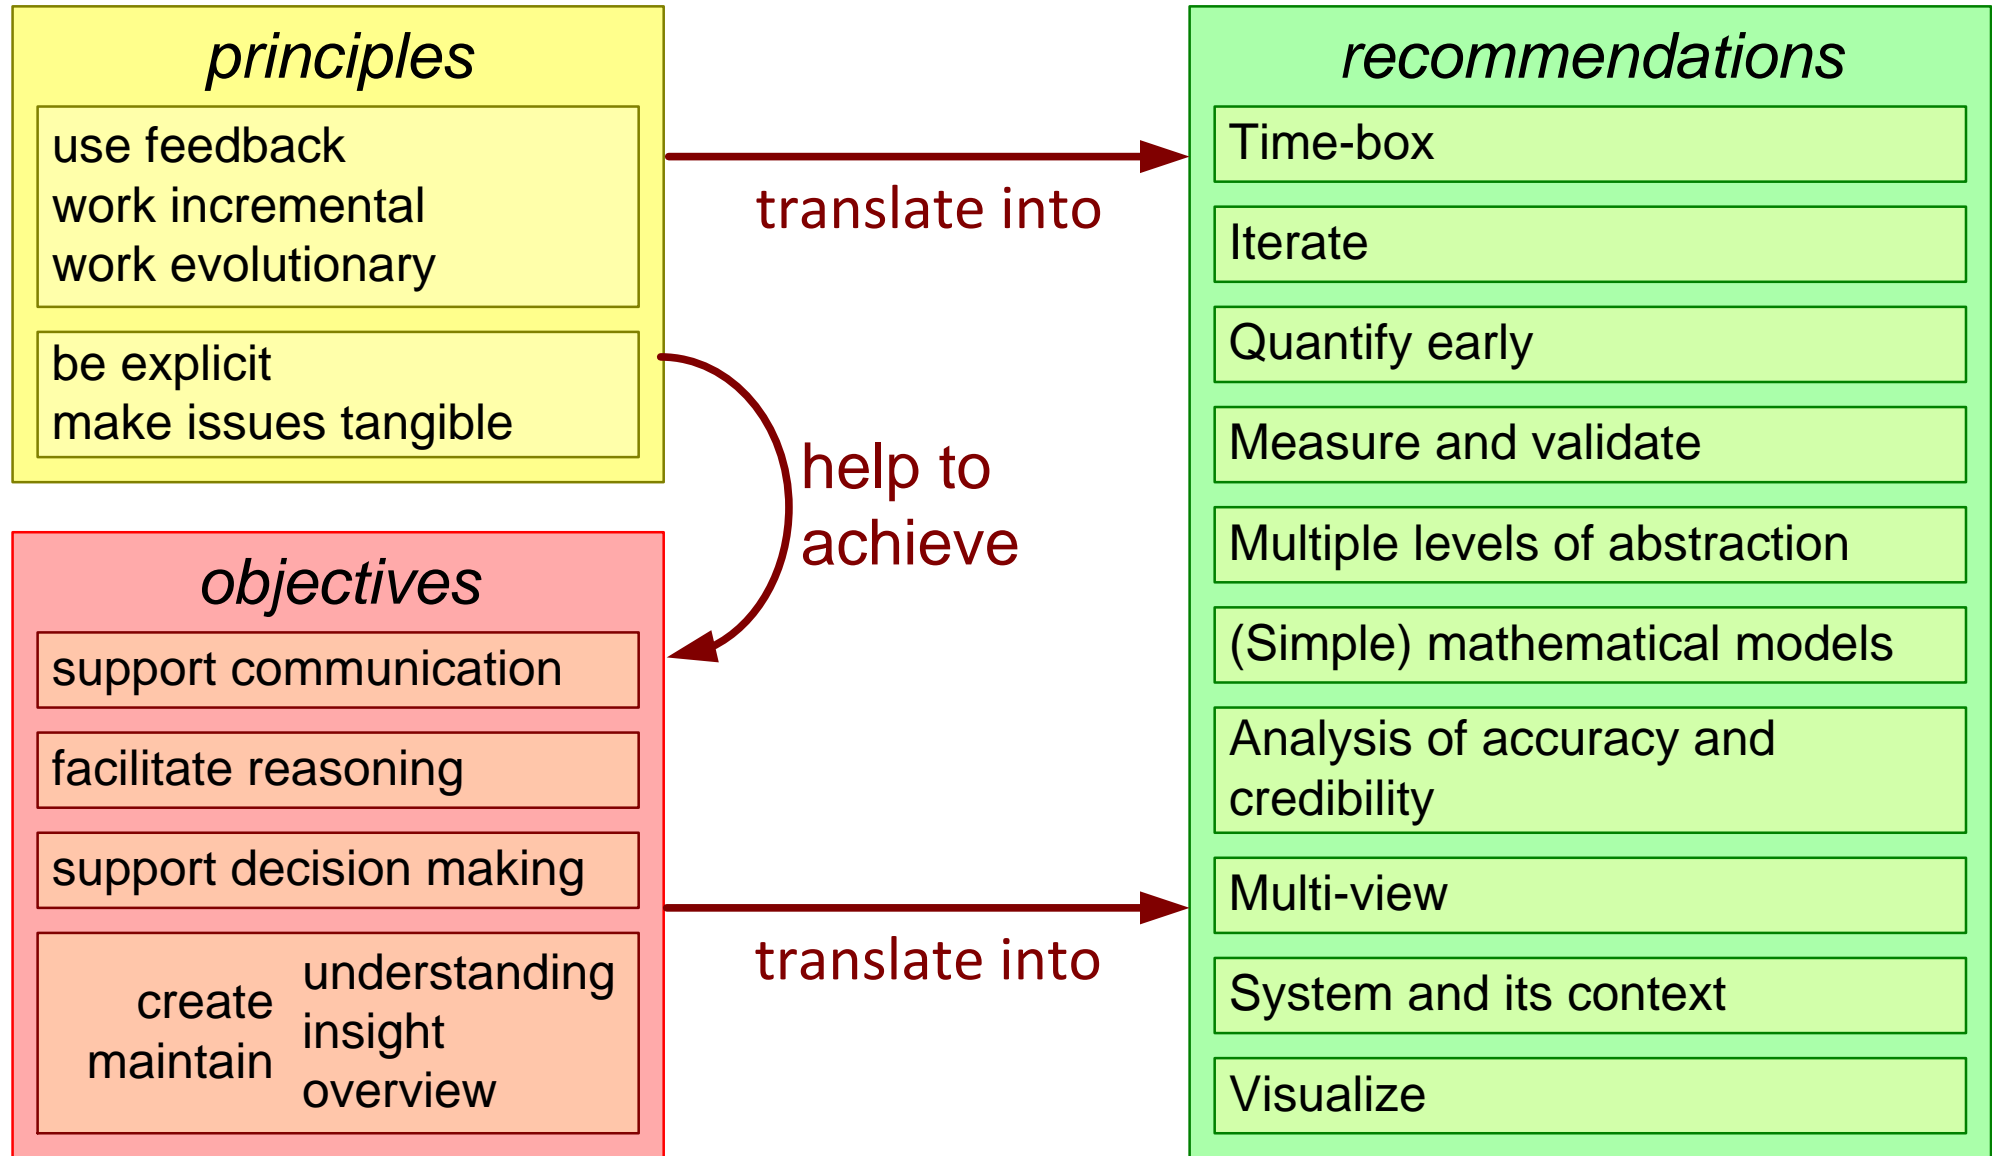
principles

use feedback
work incremental
work evolutionary

be explicit
make issues tangible

translate into

help to achieve

objectives

support communication

facilitate reasoning

support decision making

create
maintain

understanding
insight
overview

translate into

recommendations

Time-box

Iterate

Quantify early

Measure and validate

Multiple levels of abstraction

(Simple) mathematical models

Analysis of accuracy and credibility

Multi-view

System and its context

Visualize